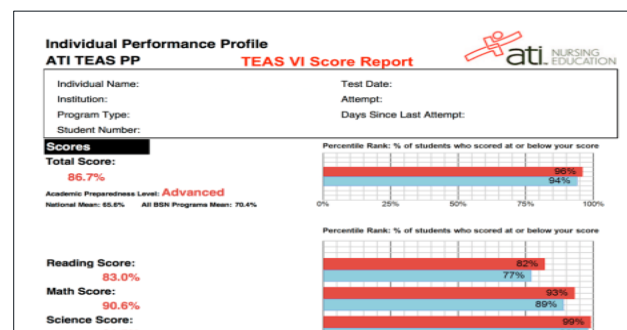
Individual Performance Profile
ATI TEAS PP

TEAS VI Score Report

ati NURSING EDUCATION

Individual Name:
Institution:
Program Type:
Student Number:

Test Date:
Attempt:
Days Since Last Attempt:

Scores

Total Score:
86.7%

Academic Preparedness Level: Advanced

National Mean: 65.6%   All BSN Programs Mean: 70.4%

Percentile Rank: % of students who scored at or below your score

96%
94%

0%   25%   50%   75%   100%

Percentile Rank: % of students who scored at or below your score

Reading Score:
83.0%

82%
77%

Math Score:
90.6%

93%
89%

Science Score:

99%